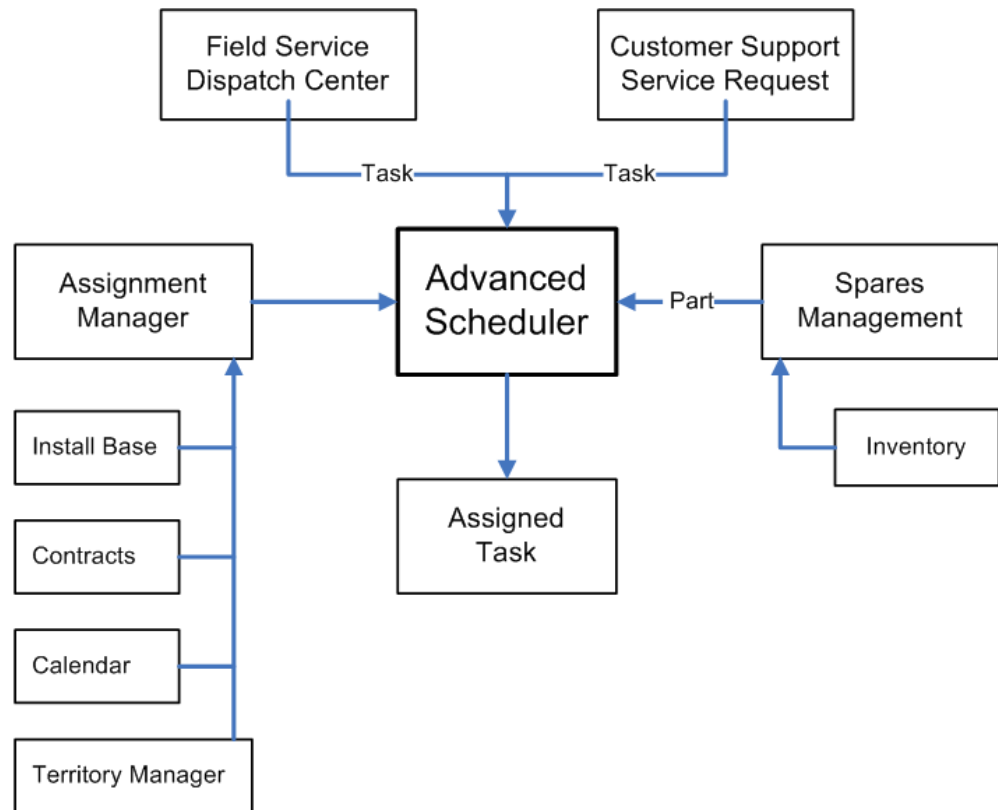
Field Service Dispatch Center

Customer Support Service Request

Task

Task

Assignment Manager

Advanced Scheduler

Part

Spares Management

Install Base

Inventory

Assigned Task

Contracts

Calendar

Territory Manager